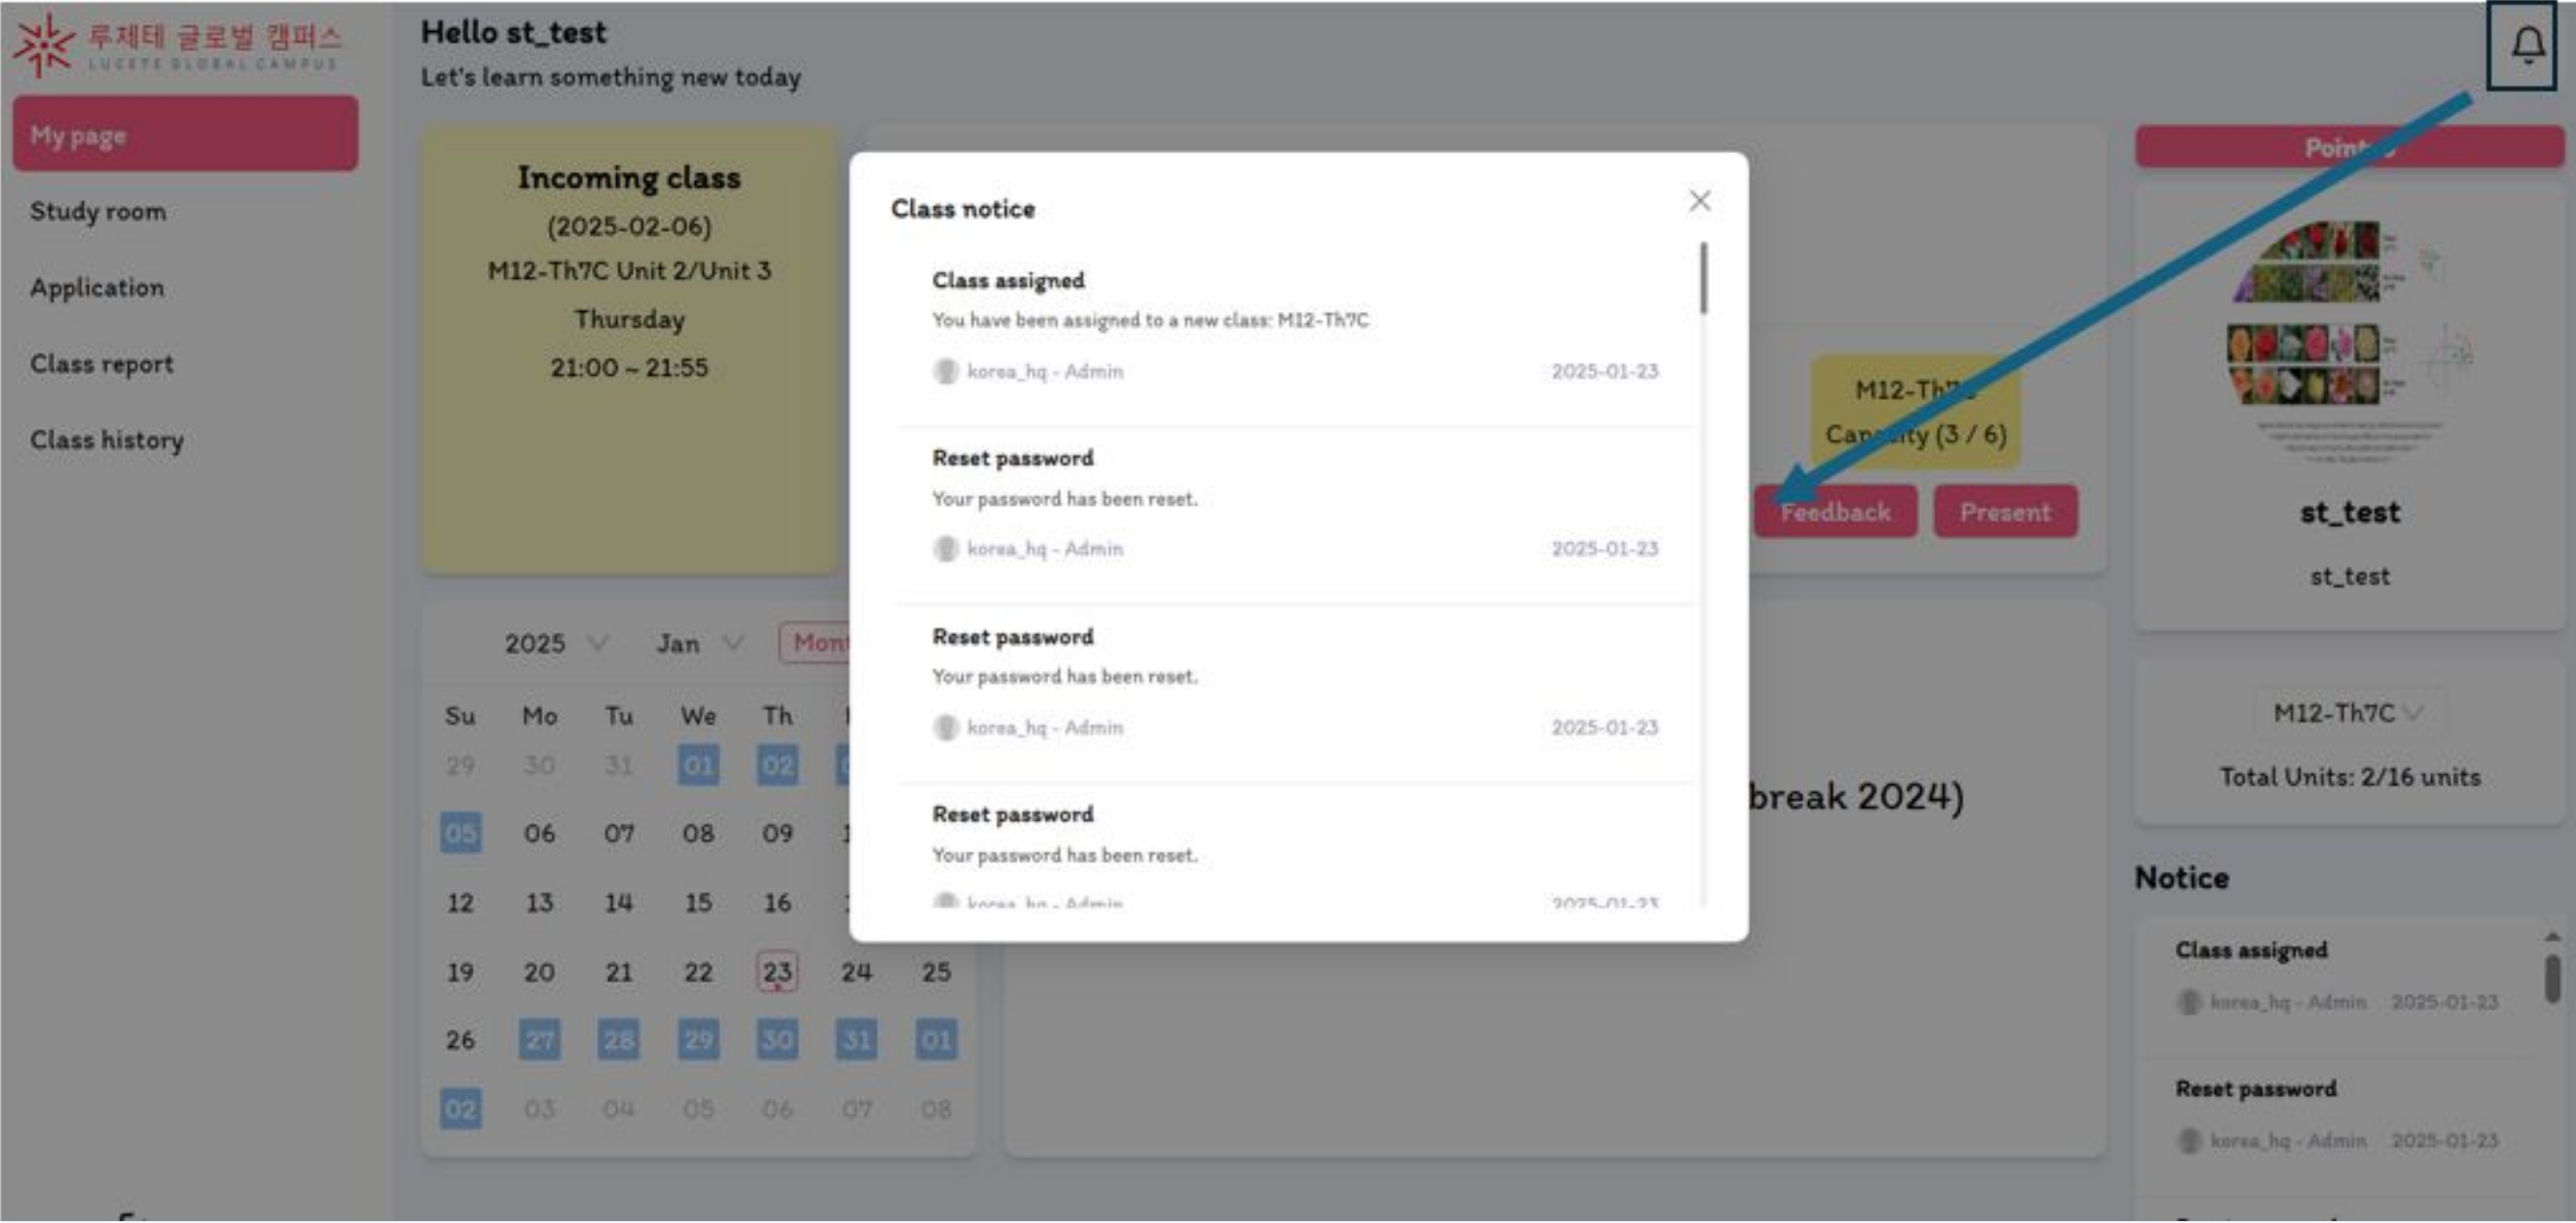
루체테 글로벌 캠퍼스
LUCETE GLOBAL CAMPUS

My page
Study room
Application
Class report
Class history

Hello st_test
Let's learn something new today

Incoming class
(2025-02-06)
M12-Th7C Unit 2/Unit 3
Thursday
21:00 ~ 21:55

2025 Jan Mon

| Su | Mo | Tu | We | Th | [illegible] | |
|---|---|---|---|---|---|---|
| 29 | 30 | 31 | 01 | 02 | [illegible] | |
| 05 | 06 | 07 | 08 | 09 | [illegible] | |
| 12 | 13 | 14 | 15 | 16 | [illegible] | |
| 19 | 20 | 21 | 22 | 23 | 24 | 25 |
| 26 | 27 | 28 | 29 | 30 | 31 | 01 |
| 02 | 03 | 04 | 05 | 06 | 07 | 08 |

Class notice

Class assigned
You have been assigned to a new class: M12-Th7C
korea_hq - Admin 2025-01-23

Reset password
Your password has been reset.
korea_hq - Admin 2025-01-23

Reset password
Your password has been reset.
korea_hq - Admin 2025-01-23

Reset password
Your password has been reset.
korea_hq - Admin 2025-01-23

M12-Th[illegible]
Cap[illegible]ity (3 / 6)
Feedback
Present

break 2024)

Point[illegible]
st_test
st_test

M12-Th7C
Total Units: 2/16 units

Notice
Class assigned
korea_hq - Admin 2025-01-23
Reset password
korea_hq - Admin 2025-01-23